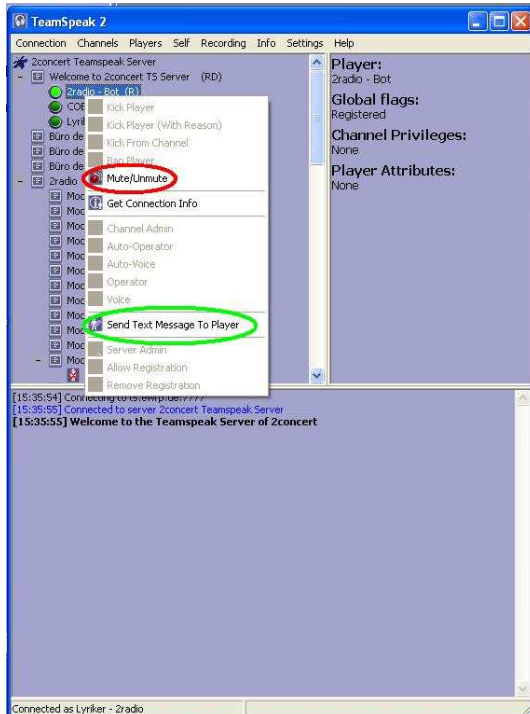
TeamSpeak 2

Connection Channels Players Self Recording Info Settings Help

2concert Teamspeak Server
Welcome to 2concert TS Server (RD)
2radio - Bot (R)
COE
Lyri
Büro de
Büro de
Büro de
2radio
Moc
Moc
Moc
Moc
Moc
Moc
Moc
Moc
Moc
Moc
Moc
Moc

Kick Player
Kick Player (With Reason)
Kick From Channel
Ban Player
Mute/Unmute
Get Connection Info
Channel Admin
Auto-Operator
Auto-Voice
Operator
Voice
Send Text Message To Player
Server Admin
Allow Registration
Remove Registration

Player:
2radio - Bot
Global flags:
Registered
Channel Privileges:
None
Player Attributes:
None

[15:35:54] Connecting to ts.ewrp.de:7777
[15:35:55] Connected to server 2concert Teamspeak Server
[15:35:55] Welcome to the Teamspeak Server of 2concert

Connected as Lyriker - 2radio